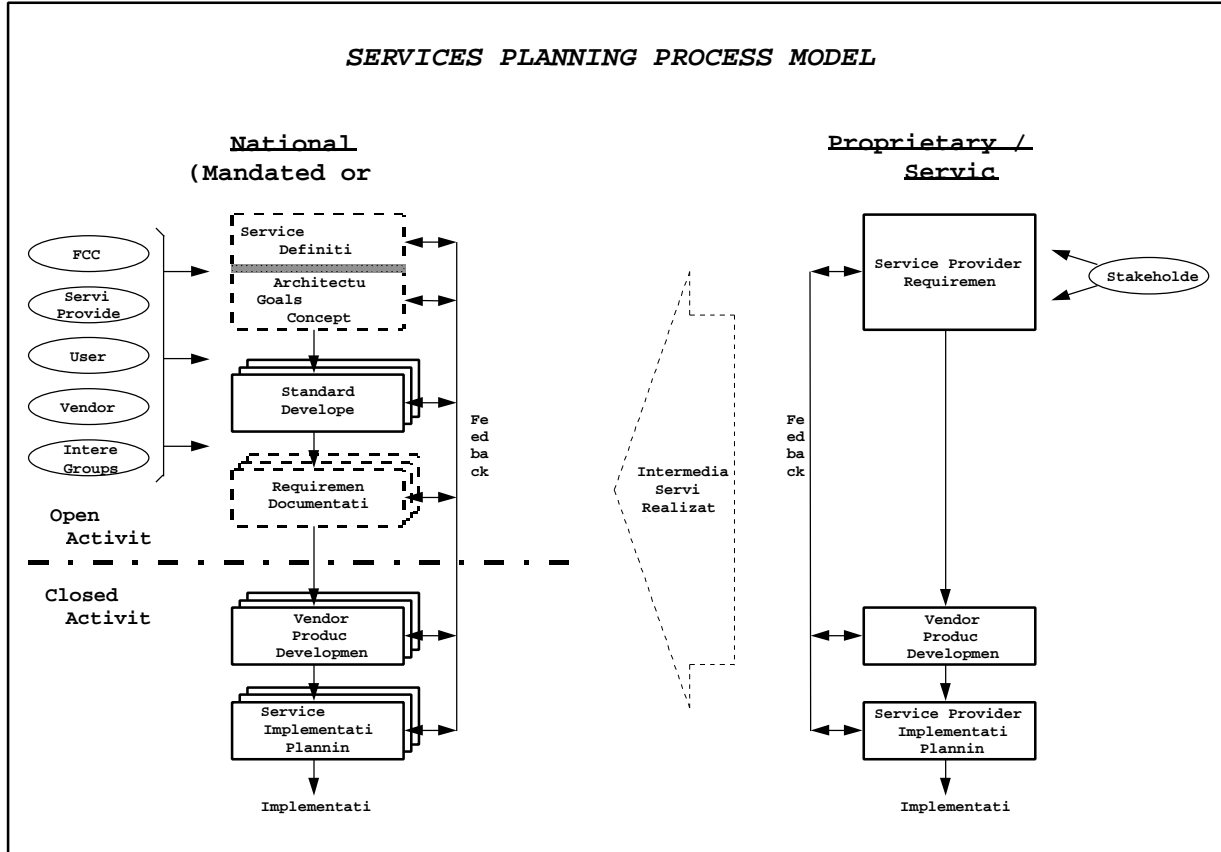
SERVICES PLANNING PROCESS MODEL

National (Mandated or

FCC

Servi Provide

User

Vendor

Intere Groups

Service Definiti

Architectu Goals Concept

Standard Develope

Requiremen Documentati

Open Activit

Closed Activit

Vendor Produc Developmen

Service Implementati Plannin

Implementati

Fe ed ba ck

Intermedia Servi Realizat

Proprietary / Servic

Service Provider Requiremen

Stakeholde

Fe ed ba ck

Vendor Produc Developmen

Service Provider Implementati Plannin

Implementati